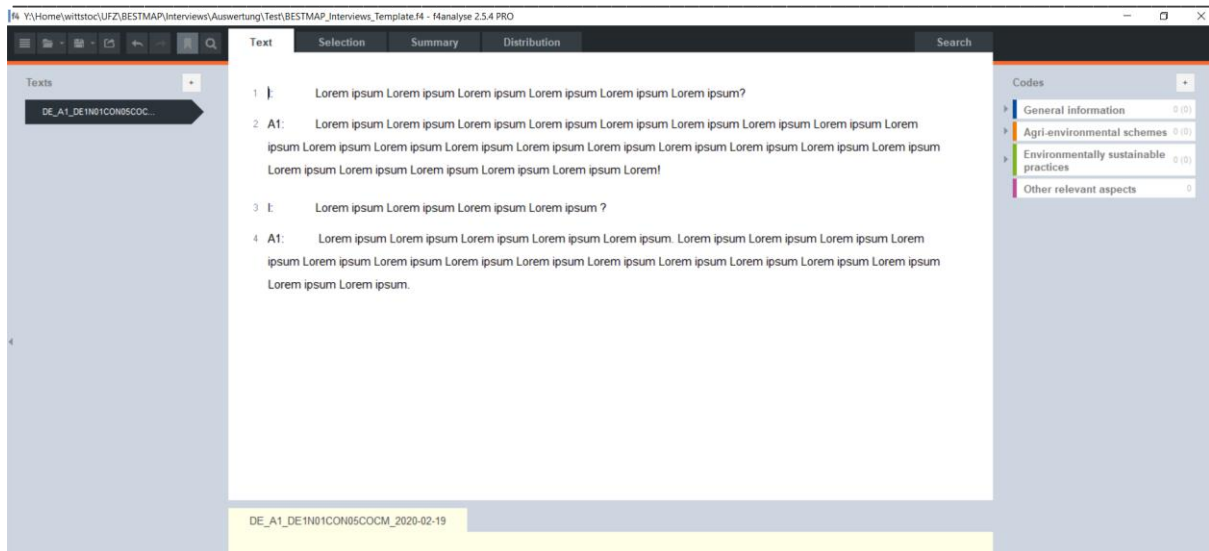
f4 Y:\Home\wittstoc\UFZ\BESTMAP\Interviews\Auswertung\Test\BESTMAP_Interviews_Template.f4 - f4analyse 2.5.4 PRO

Text | Selection | Summary | Distribution | Search

Texts +

DE_A1_DE1N01CON05COC...

1 I: Lorem ipsum Lorem ipsum Lorem ipsum Lorem ipsum Lorem ipsum Lorem ipsum?

2 A1: Lorem ipsum Lorem ipsum Lorem ipsum Lorem ipsum Lorem ipsum Lorem ipsum Lorem ipsum Lorem ipsum Lorem ipsum Lorem ipsum Lorem ipsum Lorem ipsum Lorem ipsum Lorem ipsum Lorem ipsum Lorem ipsum Lorem ipsum Lorem ipsum Lorem ipsum Lorem ipsum Lorem ipsum Lorem ipsum Lorem ipsum Lorem ipsum Lorem!

3 I: Lorem ipsum Lorem ipsum Lorem ipsum Lorem ipsum ?

4 A1: Lorem ipsum Lorem ipsum Lorem ipsum Lorem ipsum Lorem ipsum. Lorem ipsum Lorem ipsum Lorem ipsum Lorem ipsum Lorem ipsum Lorem ipsum Lorem ipsum Lorem ipsum Lorem ipsum Lorem ipsum Lorem ipsum Lorem ipsum Lorem ipsum Lorem ipsum Lorem ipsum Lorem ipsum.

DE_A1_DE1N01CON05COCM_2020-02-19

Codes +

General information 0 (0)

Agri-environmental schemes 0 (0)

Environmentally sustainable practices 0 (0)

Other relevant aspects 0